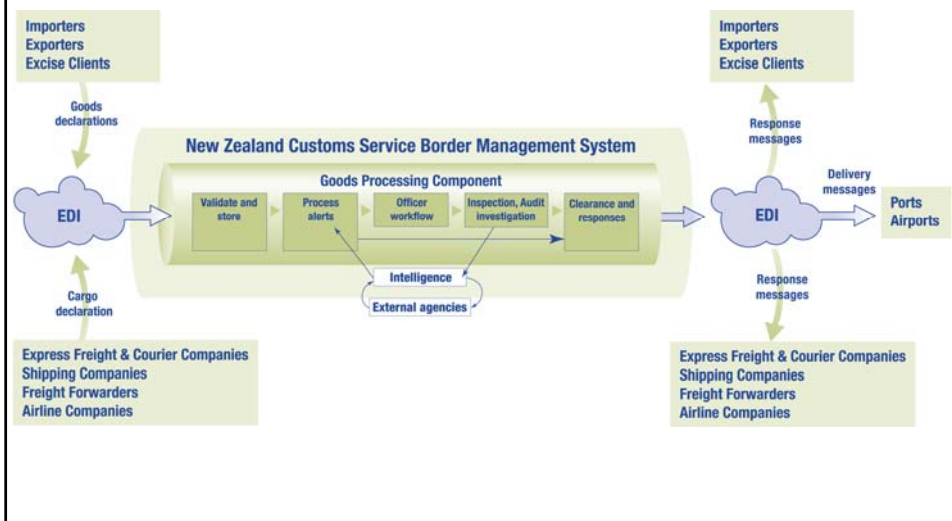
Importers
Exporters
Excise Clients

Goods declarations

EDI

Cargo declaration

Express Freight & Courier Companies
Shipping Companies
Freight Forwarders
Airline Companies

New Zealand Customs Service Border Management System

Goods Processing Component

Validate and store

Process alerts

Officer workflow

Inspection, Audit investigation

Clearance and responses

Intelligence

External agencies

Importers
Exporters
Excise Clients

Response messages

EDI

Delivery messages

Ports
Airports

Response messages

Express Freight & Courier Companies
Shipping Companies
Freight Forwarders
Airline Companies